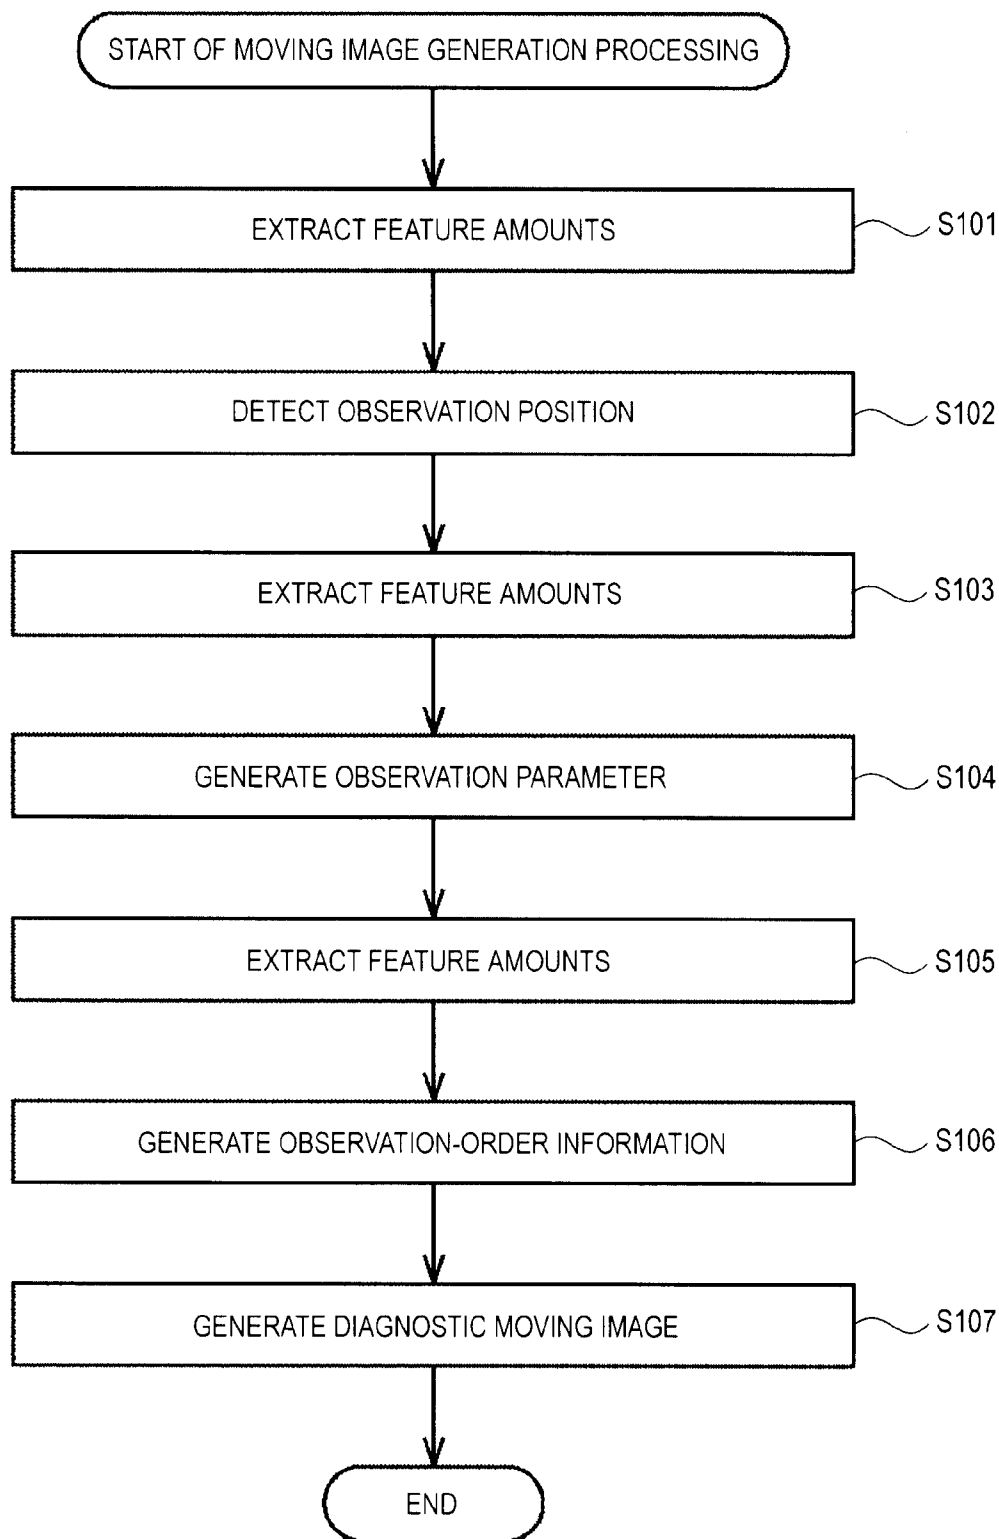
START OF MOVING IMAGE GENERATION PROCESSING

EXTRACT FEATURE AMOUNTS S101

DETECT OBSERVATION POSITION S102

EXTRACT FEATURE AMOUNTS S103

GENERATE OBSERVATION PARAMETER S104

EXTRACT FEATURE AMOUNTS S105

GENERATE OBSERVATION-ORDER INFORMATION S106

GENERATE DIAGNOSTIC MOVING IMAGE S107

END